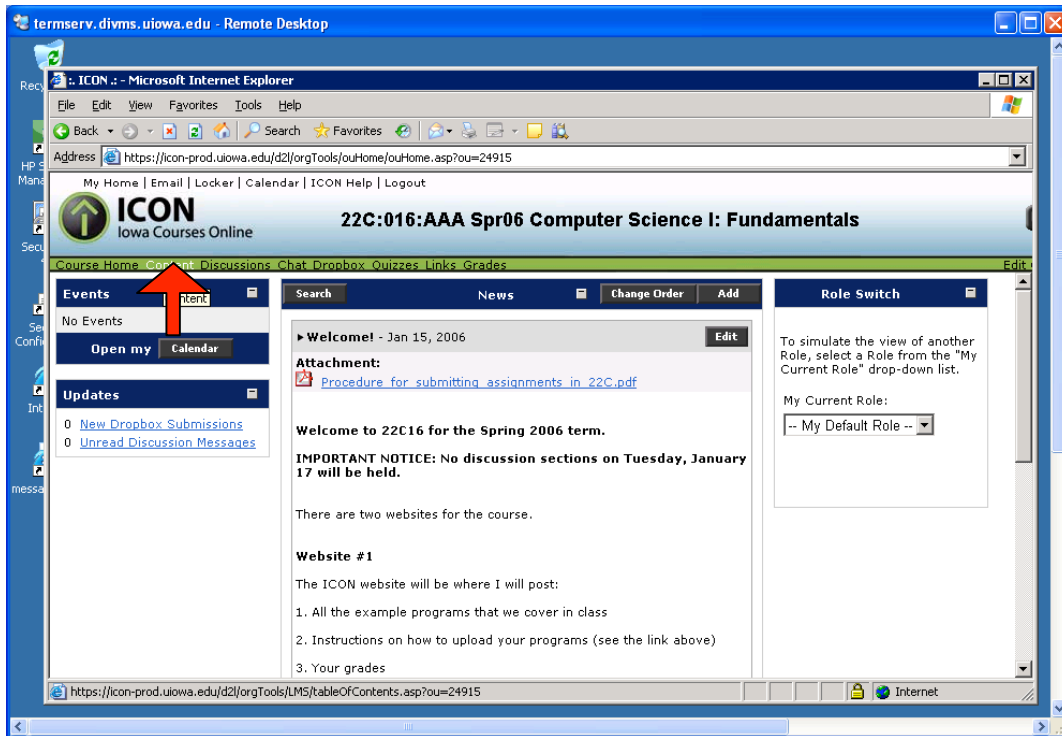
termserv.divms.uiowa.edu - Remote Desktop

Recy

HP S Mana

Secu

Se Confi

Int

messa

:. ICON .: - Microsoft Internet Explorer

File Edit View Favorites Tools Help

Back Search Favorites

Address https://icon-prod.uiowa.edu/d2l/orgTools/ouHome/ouHome.asp?ou=24915

My Home | Email | Locker | Calendar | ICON Help | Logout

ICON
Iowa Courses Online

22C:016:AAA Spr06 Computer Science I: Fundamentals

Course Home Content Discussions Chat Dropbox Quizzes Links Grades

Edit

Events

Content

No Events

Open my Calendar

Updates

0 New Dropbox Submissions
0 Unread Discussion Messages

Search

News

Change Order

Add

▸Welcome! - Jan 15, 2006

Edit

Attachment:
Procedure for submitting assignments in 22C.pdf

Welcome to 22C16 for the Spring 2006 term.

IMPORTANT NOTICE: No discussion sections on Tuesday, January 17 will be held.

There are two websites for the course.

Website #1

The ICON website will be where I will post:

1. All the example programs that we cover in class

2. Instructions on how to upload your programs (see the link above)

3. Your grades

Role Switch

To simulate the view of another Role, select a Role from the "My Current Role" drop-down list.

My Current Role:

-- My Default Role --

https://icon-prod.uiowa.edu/d2l/orgTools/LMS/tableOfContents.asp?ou=24915

Internet